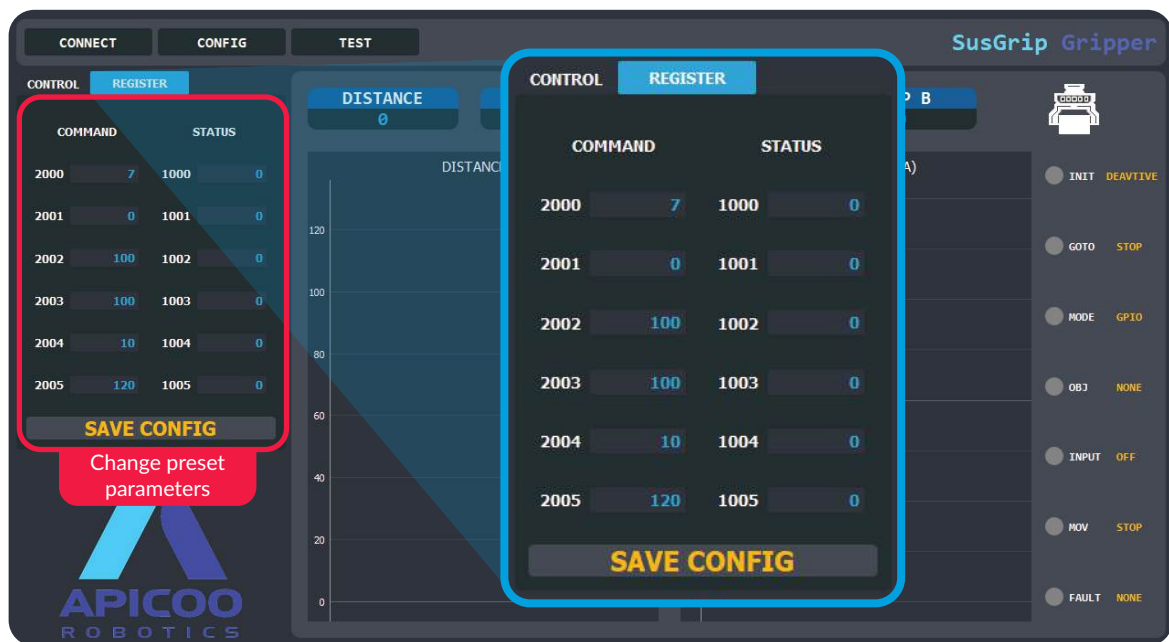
CONNECT CONFIG TEST

SusGrip Gripper

CONTROL REGISTER

| COMMAND | | STATUS | |
|---|---|---|---|
| 2000 | 7 | 1000 | 0 |
| 2001 | 0 | 1001 | 0 |
| 2002 | 100 | 1002 | 0 |
| 2003 | 100 | 1003 | 0 |
| 2004 | 10 | 1004 | 0 |
| 2005 | 120 | 1005 | 0 |

SAVE CONFIG

Change preset parameters

APICOO
ROBOTICS

DISTANCE
0

DISTANC

P B

A)

120
100
80
60
40
20
0

CONTROL REGISTER

| COMMAND | | STATUS | |
|---|---|---|---|
| 2000 | 7 | 1000 | 0 |
| 2001 | 0 | 1001 | 0 |
| 2002 | 100 | 1002 | 0 |
| 2003 | 100 | 1003 | 0 |
| 2004 | 10 | 1004 | 0 |
| 2005 | 120 | 1005 | 0 |

SAVE CONFIG

INIT DEAVTIVE
GOTO STOP
MODE GPIO
OBJ NONE
INPUT OFF
MOV STOP
FAULT NONE